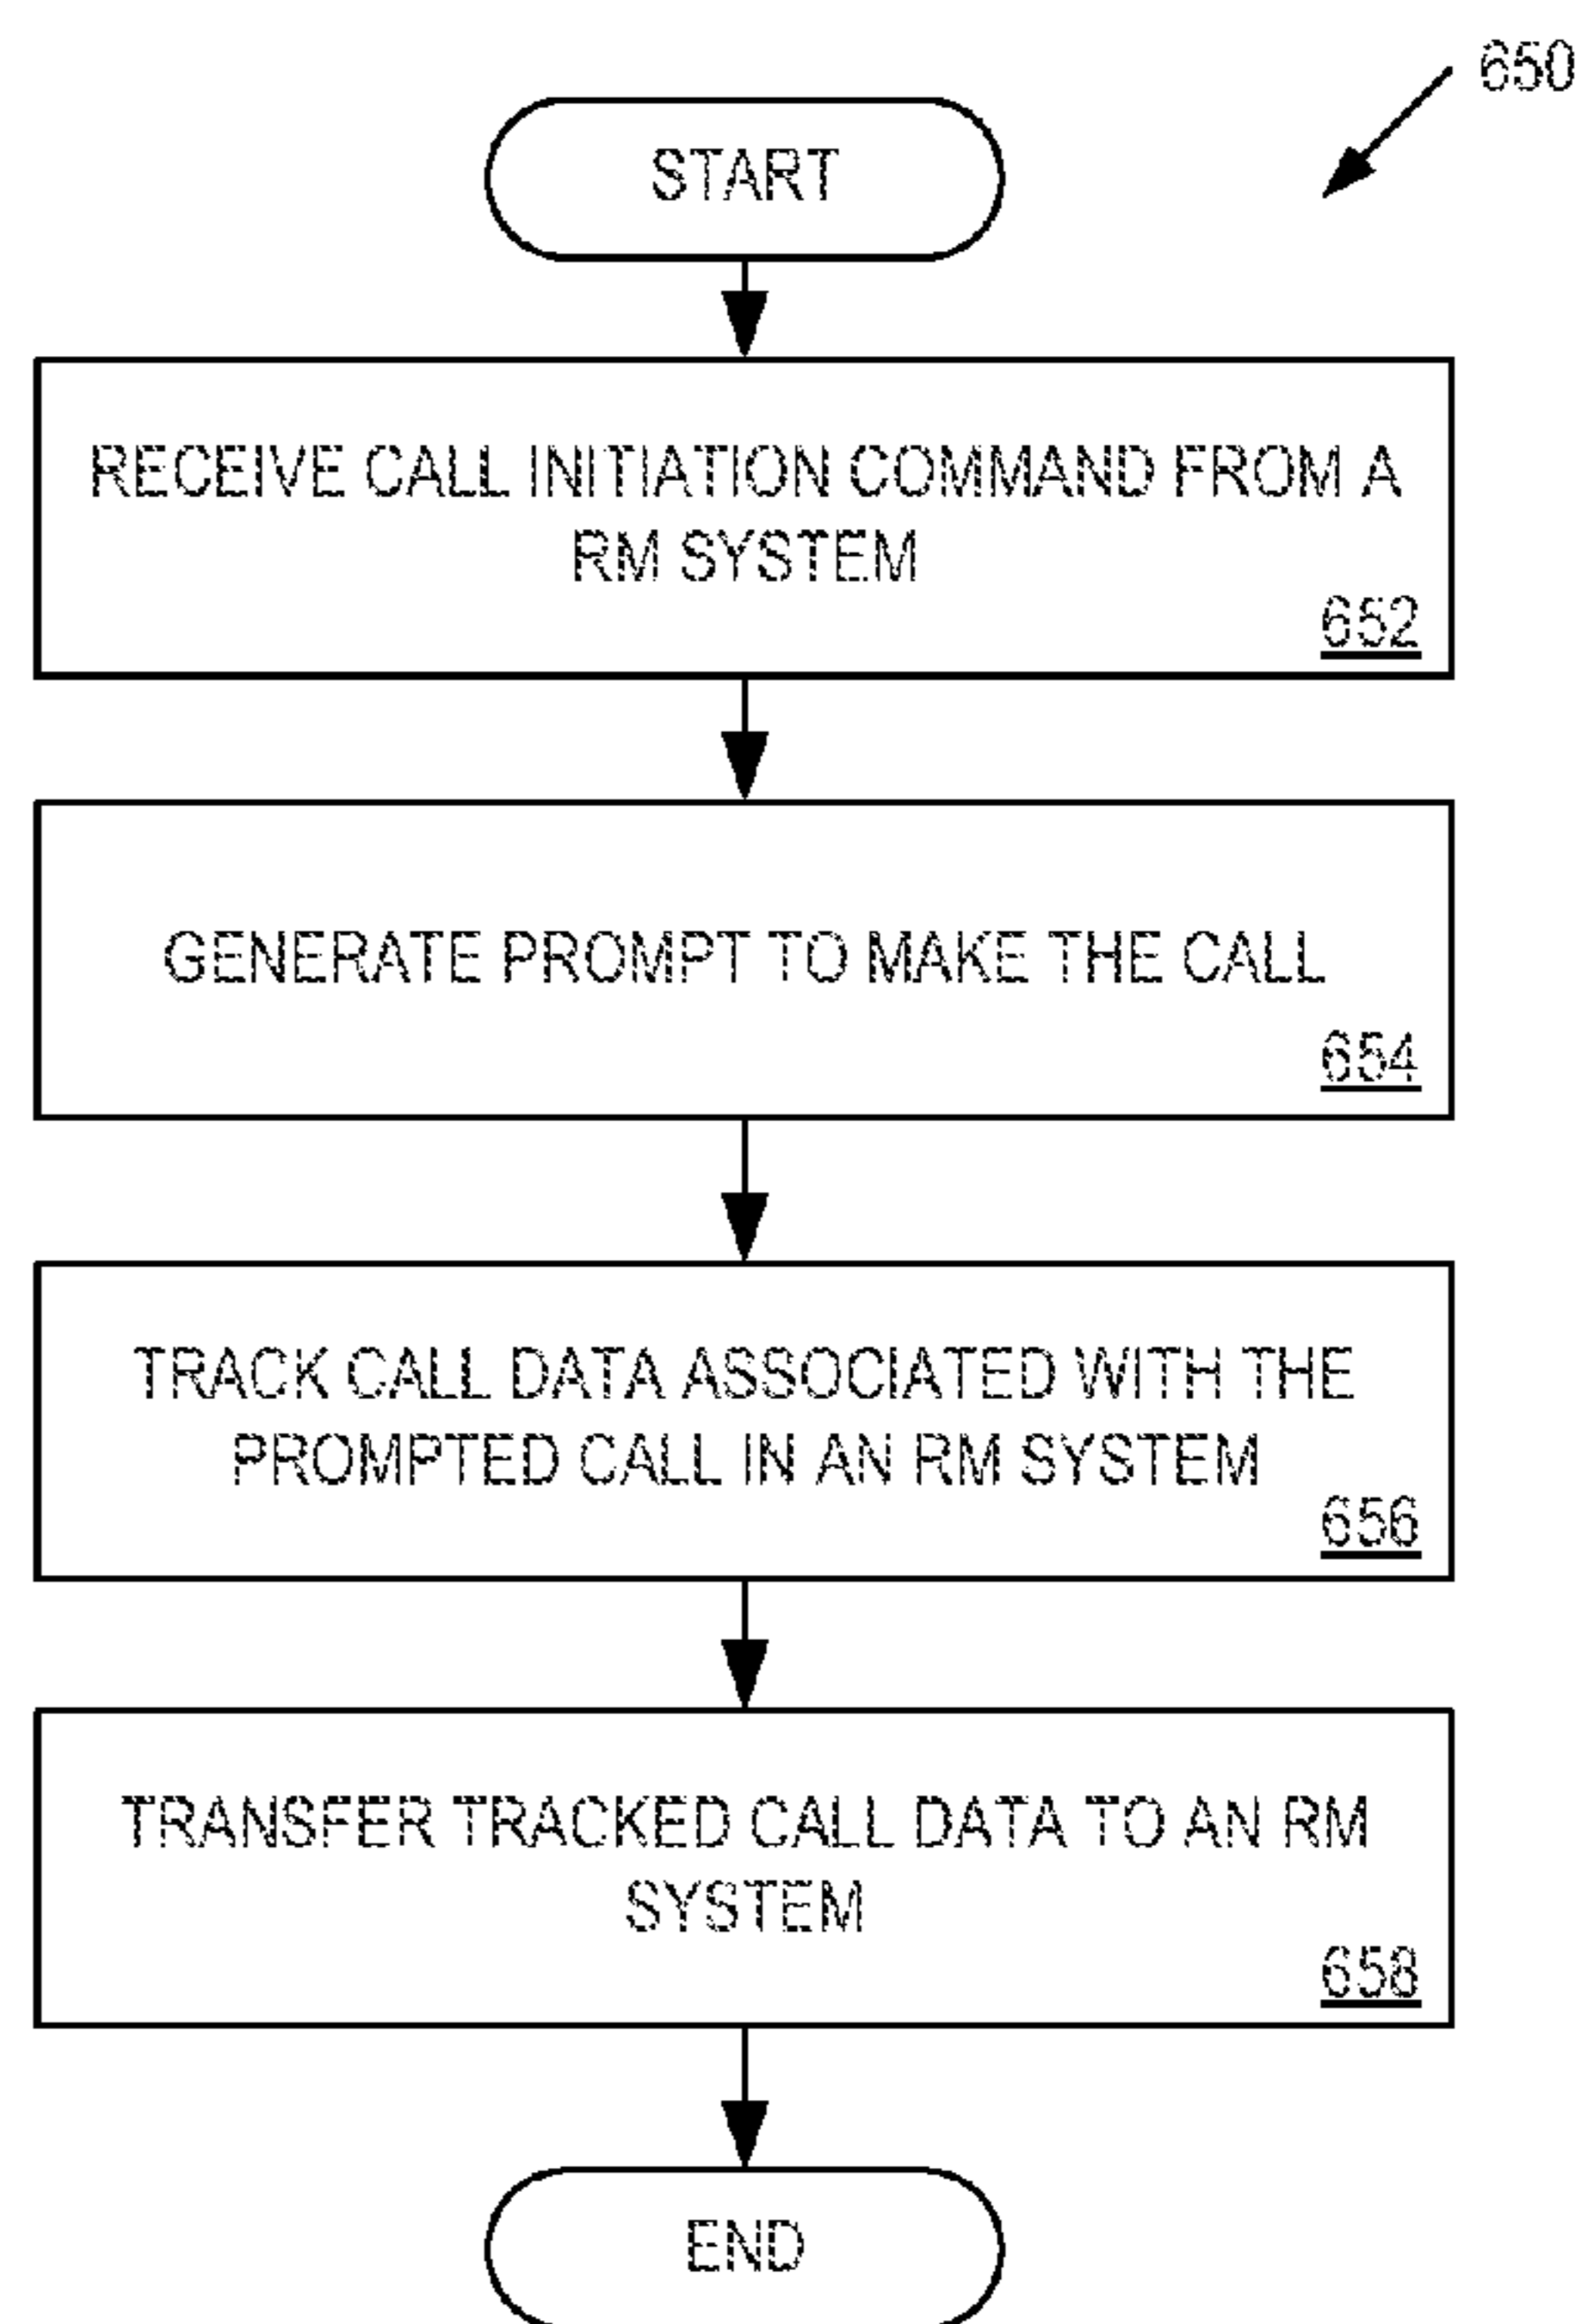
650

START

RECEIVE CALL INITIATION COMMAND FROM A RM SYSTEM
652

GENERATE PROMPT TO MAKE THE CALL
654

TRACK CALL DATA ASSOCIATED WITH THE PROMPTED CALL IN AN RM SYSTEM
656

TRANSFER TRACKED CALL DATA TO AN RM SYSTEM
658

END